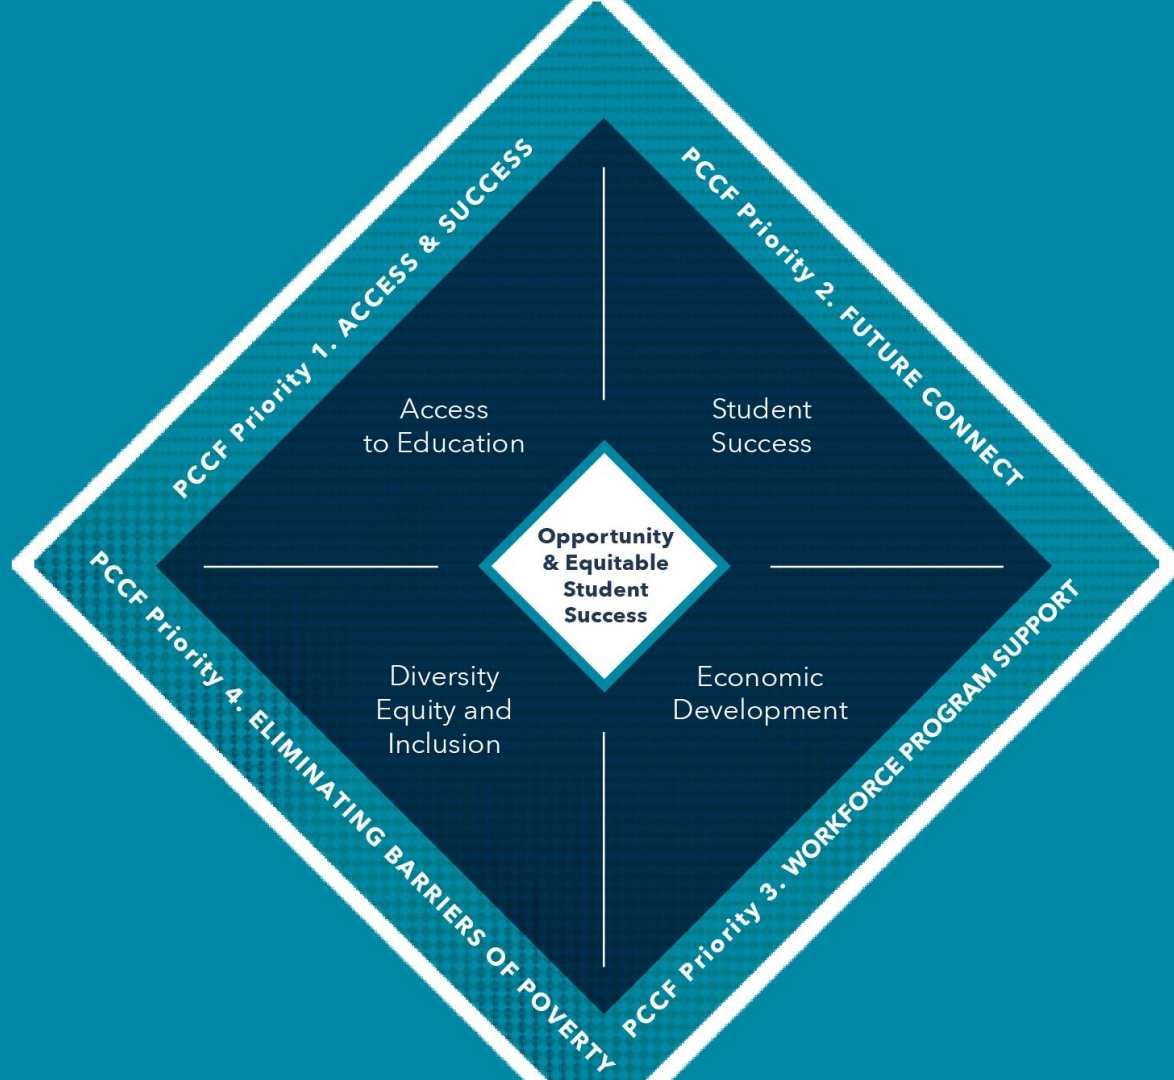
PCCF Priority 1. ACCESS & SUCCESS

PCCF Priority 2. FUTURE CONNECT

Access to Education

Student Success

Opportunity & Equitable Student Success

Diversity Equity and Inclusion

Economic Development

PCCF Priority 4. ELIMINATING BARRIERS OF POVERTY

PCCF Priority 3. WORKFORCE PROGRAM SUPPORT